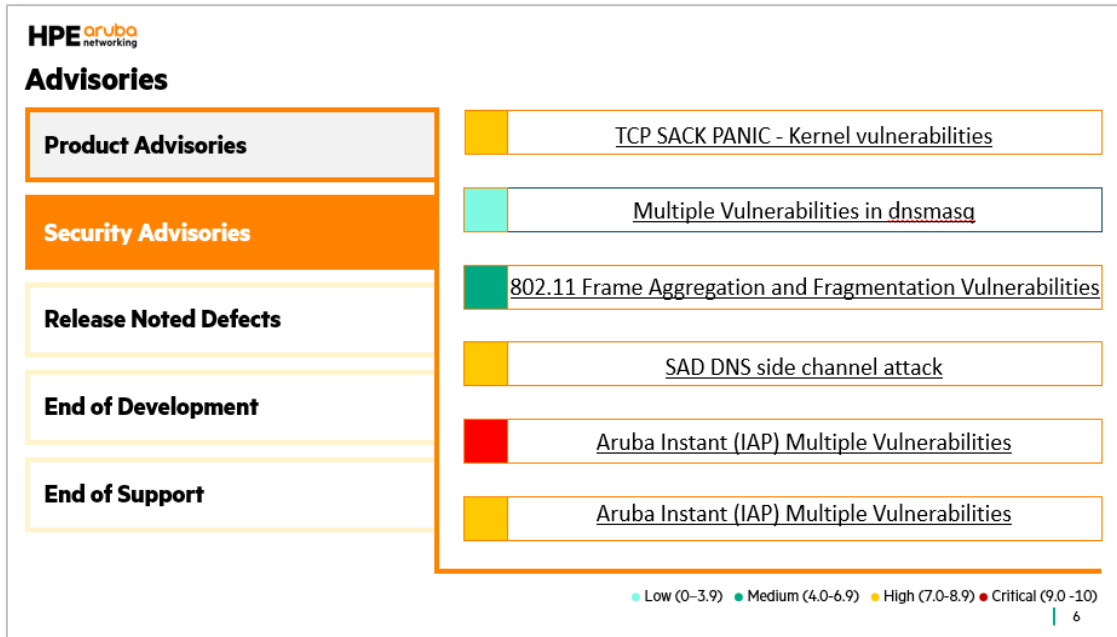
HPE aruba networking

Advisories

Product Advisories

Security Advisories

Release Noted Defects

End of Development

End of Support

TCP SACK PANIC - Kernel vulnerabilities

Multiple Vulnerabilities in dnsmasq

802.11 Frame Aggregation and Fragmentation Vulnerabilities

SAD DNS side channel attack

Aruba Instant (IAP) Multiple Vulnerabilities

Aruba Instant (IAP) Multiple Vulnerabilities

Low (0–3.9) Medium (4.0-6.9) High (7.0-8.9) Critical (9.0 -10)

6